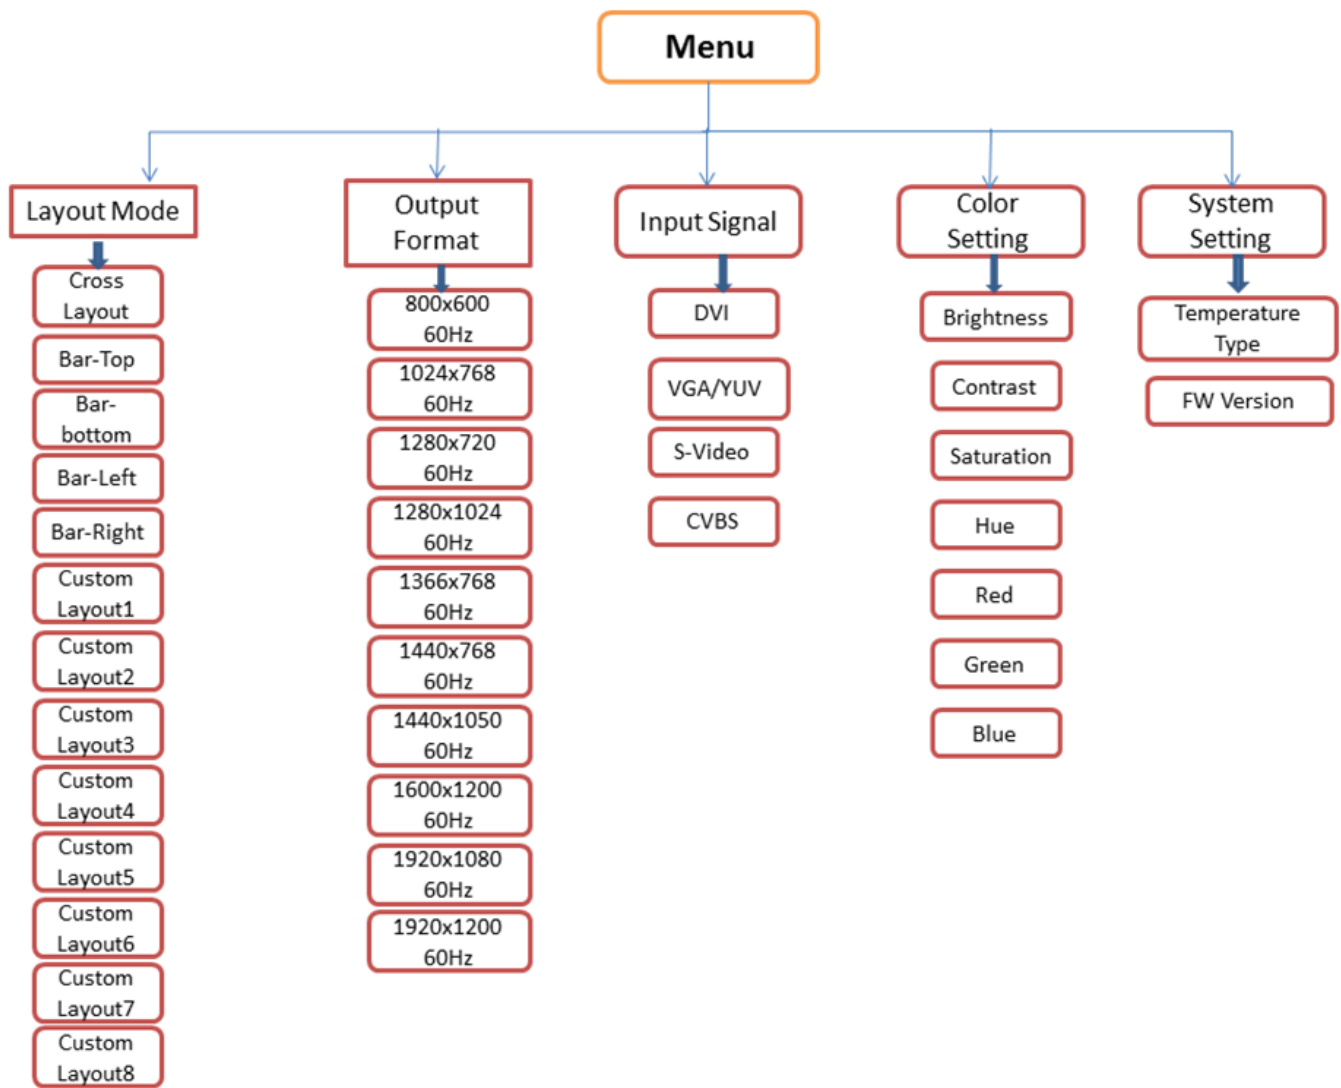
Menu

Layout Mode

Cross Layout

Bar-Top

Bar-bottom

Bar-Left

Bar-Right

Custom Layout1

Custom Layout2

Custom Layout3

Custom Layout4

Custom Layout5

Custom Layout6

Custom Layout7

Custom Layout8

Output Format

800x600 60Hz

1024x768 60Hz

1280x720 60Hz

1280x1024 60Hz

1366x768 60Hz

1440x768 60Hz

1440x1050 60Hz

1600x1200 60Hz

1920x1080 60Hz

1920x1200 60Hz

Input Signal

DVI

VGA/YUV

S-Video

CVBS

Color Setting

Brightness

Contrast

Saturation

Hue

Red

Green

Blue

System Setting

Temperature Type

FW Version